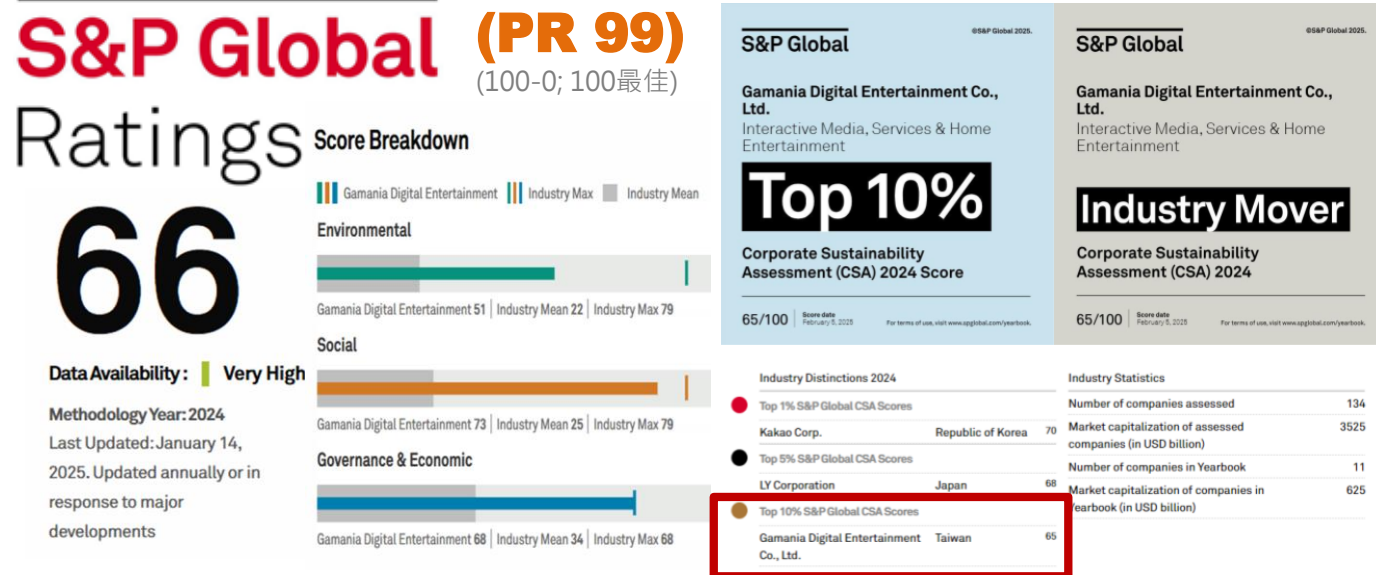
S&P Global

Ratings

(PR 99)
(100-0; 100最佳)

66

Data Availability: Very High

Methodology Year: 2024
Last Updated: January 14, 2025. Updated annually or in response to major developments

Score Breakdown

Gamania Digital Entertainment | Industry Max | Industry Mean

Environmental

Gamania Digital Entertainment 51 | Industry Mean 22 | Industry Max 79

Social

Gamania Digital Entertainment 73 | Industry Mean 25 | Industry Max 79

Governance & Economic

Gamania Digital Entertainment 68 | Industry Mean 34 | Industry Max 68

S&P Global ©S&P Global 2025.

Gamania Digital Entertainment Co., Ltd.
Interactive Media, Services & Home Entertainment

Top 10%

Corporate Sustainability Assessment (CSA) 2024 Score

65/100 Score date February 5, 2025 For terms of use, visit www.spglobal.com/yearbook.

S&P Global ©S&P Global 2025.

Gamania Digital Entertainment Co., Ltd.
Interactive Media, Services & Home Entertainment

Industry Mover

Corporate Sustainability Assessment (CSA) 2024

65/100 Score date February 5, 2025 For terms of use, visit www.spglobal.com/yearbook.

Industry Distinctions 2024

Top 1% S&P Global CSA Scores

| Kakao Corp. | Republic of Korea | 70 |
|---|---|---|

Top 5% S&P Global CSA Scores

| LY Corporation | Japan | 68 |
|---|---|---|

Top 10% S&P Global CSA Scores

| Gamania Digital Entertainment Co., Ltd. | Taiwan | 65 |
|---|---|---|

Industry Statistics

| Number of companies assessed | 134 |
|---|---|
| Market capitalization of assessed companies (in USD billion) | 3525 |
| Number of companies in Yearbook | 11 |
| Market capitalization of companies in Yearbook (in USD billion) | 625 |